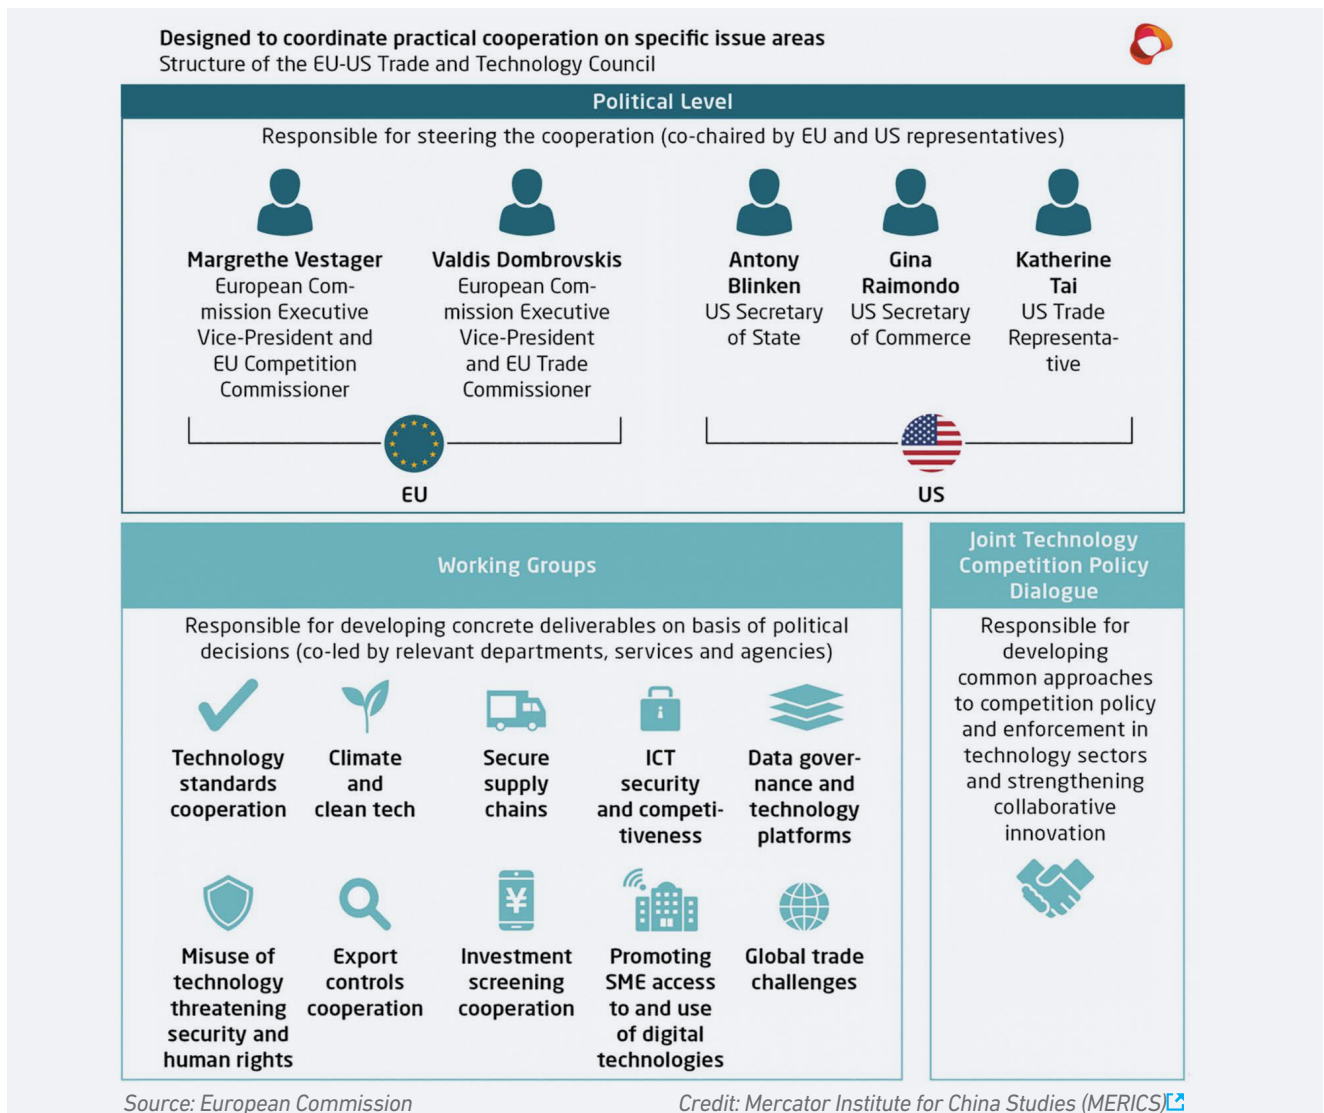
**Designed to coordinate practical cooperation on specific issue areas**
Structure of the EU-US Trade and Technology Council

Political Level

Responsible for steering the cooperation (co-chaired by EU and US representatives)

**Margrethe Vestager**
European Commission Executive Vice-President and EU Competition Commissioner

**Valdis Dombrovskis**
European Commission Executive Vice-President and EU Trade Commissioner

**Antony Blinken**
US Secretary of State

**Gina Raimondo**
US Secretary of Commerce

**Katherine Tai**
US Trade Representative

EU

US

Working Groups

Responsible for developing concrete deliverables on basis of political decisions (co-led by relevant departments, services and agencies)

Technology standards cooperation

Climate and clean tech

Secure supply chains

ICT security and competitiveness

Data governance and technology platforms

Misuse of technology threatening security and human rights

Export controls cooperation

Investment screening cooperation

Promoting SME access to and use of digital technologies

Global trade challenges

Joint Technology Competition Policy Dialogue

Responsible for developing common approaches to competition policy and enforcement in technology sectors and strengthening collaborative innovation

Source: European Commission

Credit: Mercator Institute for China Studies (MERICS)